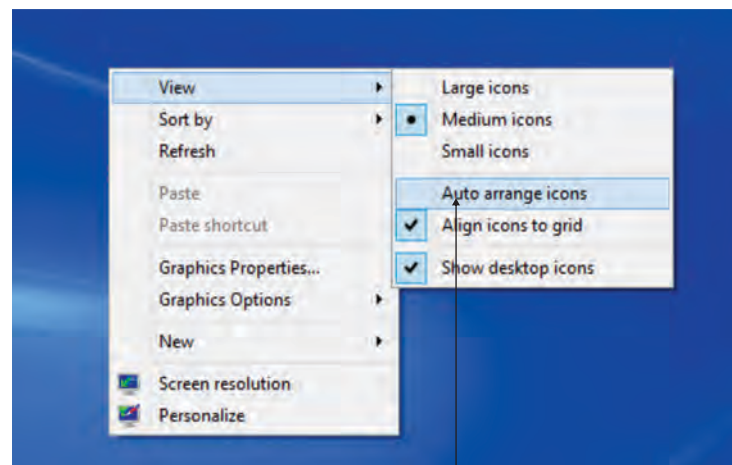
View
Sort by
Refresh
Paste
Paste shortcut
Graphics Properties...
Graphics Options
New
Screen resolution
Personalize

Large icons
Medium icons
Small icons
Auto arrange icons
Align icons to grid
Show desktop icons